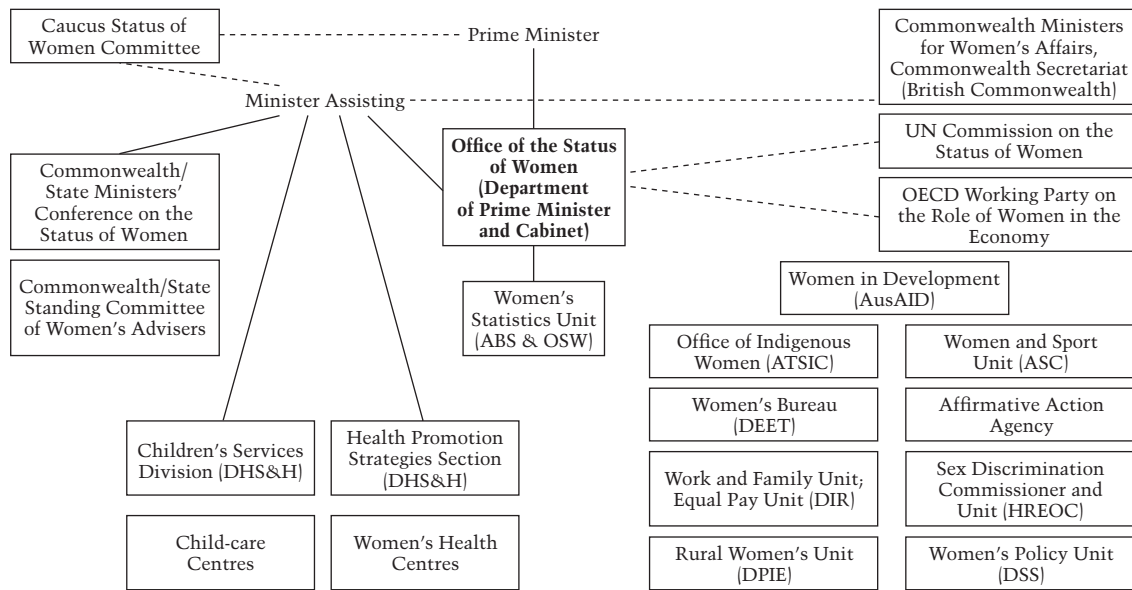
Caucus Status of Women Committee

Prime Minister

Commonwealth Ministers for Women's Affairs, Commonwealth Secretariat (British Commonwealth)

Minister Assisting

Office of the Status of Women (Department of Prime Minister and Cabinet)

UN Commission on the Status of Women

OECD Working Party on the Role of Women in the Economy

Commonwealth/ State Ministers' Conference on the Status of Women

Commonwealth/State Standing Committee of Women's Advisers

Women's Statistics Unit (ABS & OSW)

Women in Development (AusAID)

Office of Indigenous Women (ATSIC)

Women and Sport Unit (ASC)

Women's Bureau (DEET)

Affirmative Action Agency

Children's Services Division (DHS&H)

Health Promotion Strategies Section (DHS&H)

Work and Family Unit; Equal Pay Unit (DIR)

Sex Discrimination Commissioner and Unit (HREOC)

Child-care Centres

Women's Health Centres

Rural Women's Unit (DPIE)

Women's Policy Unit (DSS)